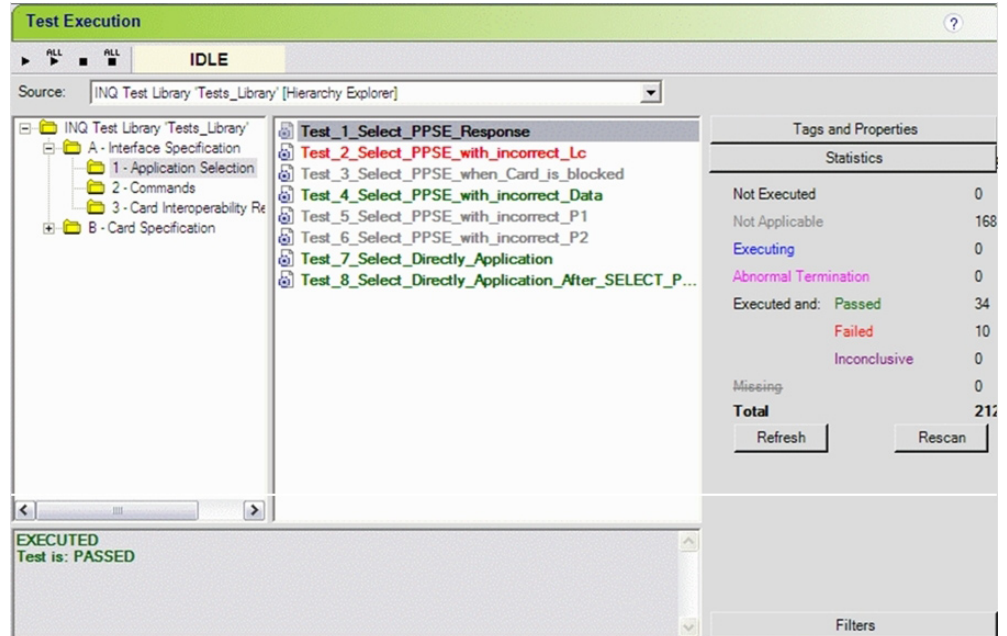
Test Execution

?

ALL ALL

IDLE

Source: INQ Test Library 'Tests_Library' [Hierarchy Explorer]

INQ Test Library 'Tests_Library'
A - Interface Specification
1 - Application Selection
2 - Commands
3 - Card Interoperability Re
B - Card Specification

Test_1_Select_PPSE_Response
Test_2_Select_PPSE_with_incorrect_Lc
Test_3_Select_PPSE_when_Card_is_blocked
Test_4_Select_PPSE_with_incorrect_Data
Test_5_Select_PPSE_with_incorrect_P1
Test_6_Select_PPSE_with_incorrect_P2
Test_7_Select_Directly_Application
Test_8_Select_Directly_Application_After_SELECT_P...

Tags and Properties

Statistics

| | | |
|---|---|---|
| Not Executed | | 0 |
| Not Applicable | | 168 |
| Executing | | 0 |
| Abnormal Termination | | 0 |
| Executed and: | Passed | 34 |
| | Failed | 10 |
| | Inconclusive | 0 |
| Missing | | 0 |
| Total | | 212 |

Refresh

Rescan

EXECUTED
Test is: PASSED

Filters